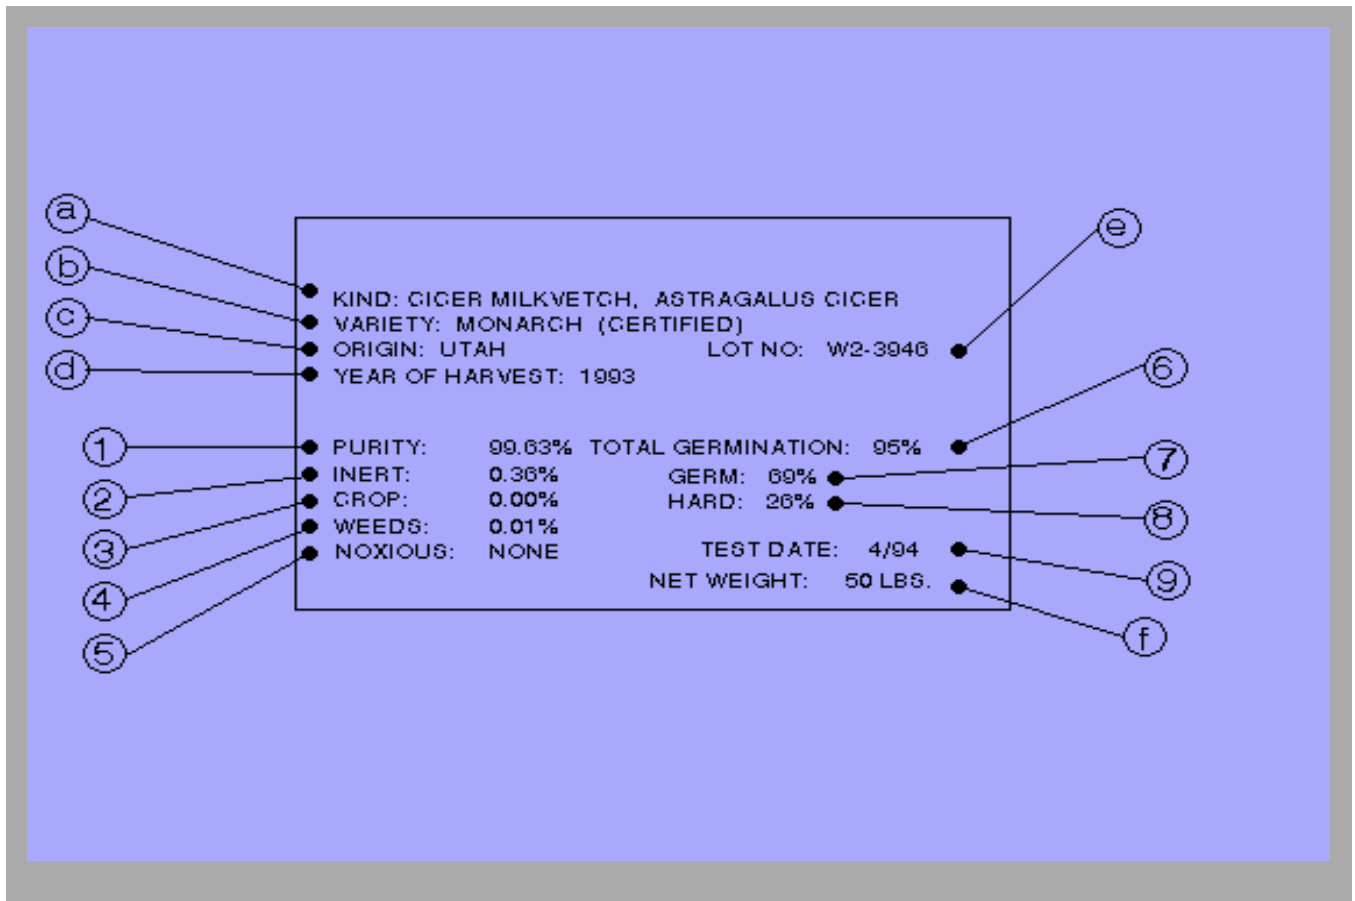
a
b
c
d

KIND: CICER MILKVETCH, ASTRAGALUS CICER
VARIETY: MONARCH (CERTIFIED)
ORIGIN: UTAH LOT NO: W2-3946
YEAR OF HARVEST: 1993

e

1
2
3
4
5

PURITY: 99.63% TOTAL GERMINATION: 95%
INERT: 0.36% GERM: 69%
CROP: 0.00% HARD: 26%
WEEDS: 0.01%
NOXIOUS: NONE TEST DATE: 4/94
NET WEIGHT: 50 LBS.

6
7
8
9
f